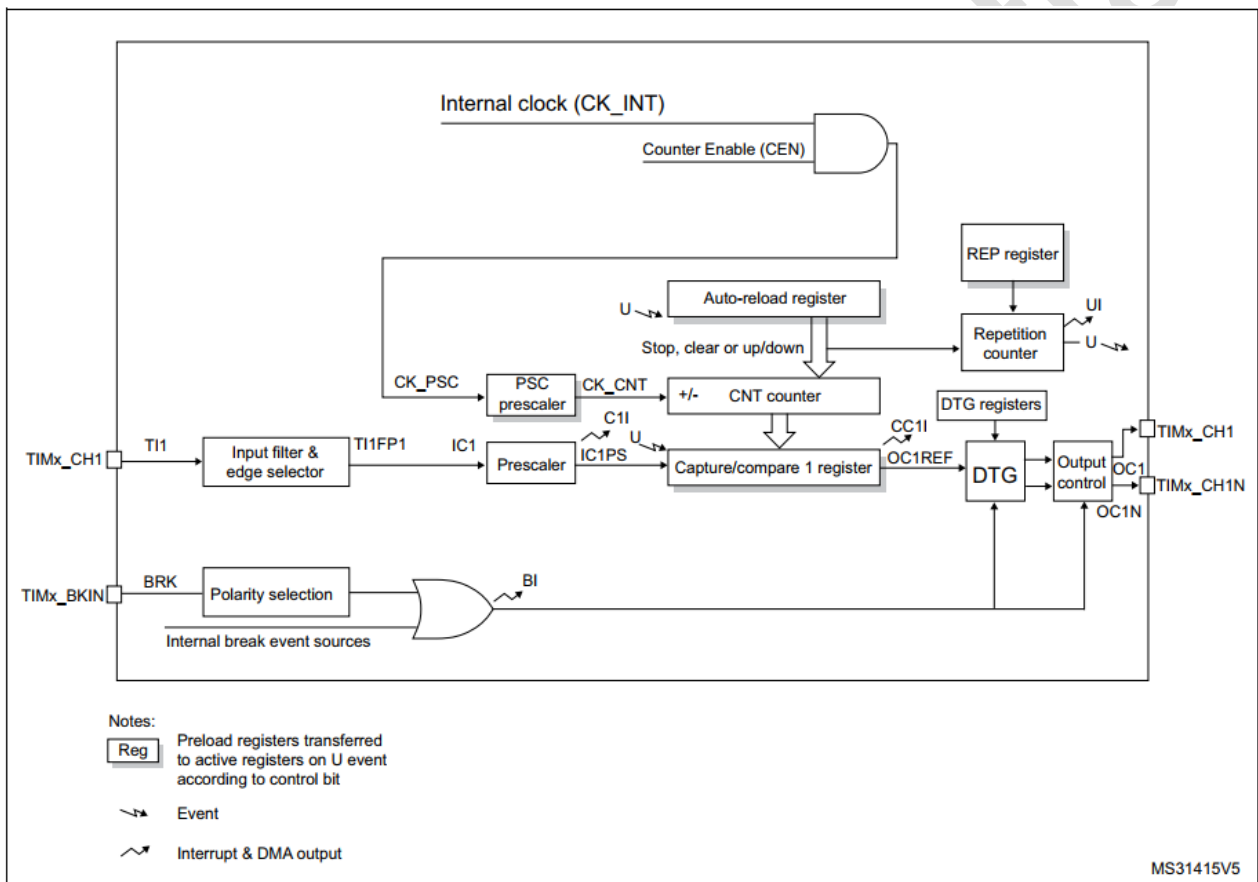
Internal clock (CK_INT)

Counter Enable (CEN)

REP register

U

Auto-reload register

UI

Repetition counter

U

Stop, clear or up/down

CK_PSC

PSC prescaler

CK_CNT

+/-

CNT counter

DTG registers

C1I

CC1I

TIMx_CH1

TI1

Input filter & edge selector

TI1FP1

IC1

Prescaler

IC1PS

U

Capture/compare 1 register

OC1REF

DTG

Output control

OC1

TIMx_CH1

TIMx_CH1N

OC1N

TIMx_BKIN

BRK

Polarity selection

BI

Internal break event sources

Notes:

Reg

Preload registers transferred to active registers on U event according to control bit

Event

Interrupt & DMA output

MS31415V5